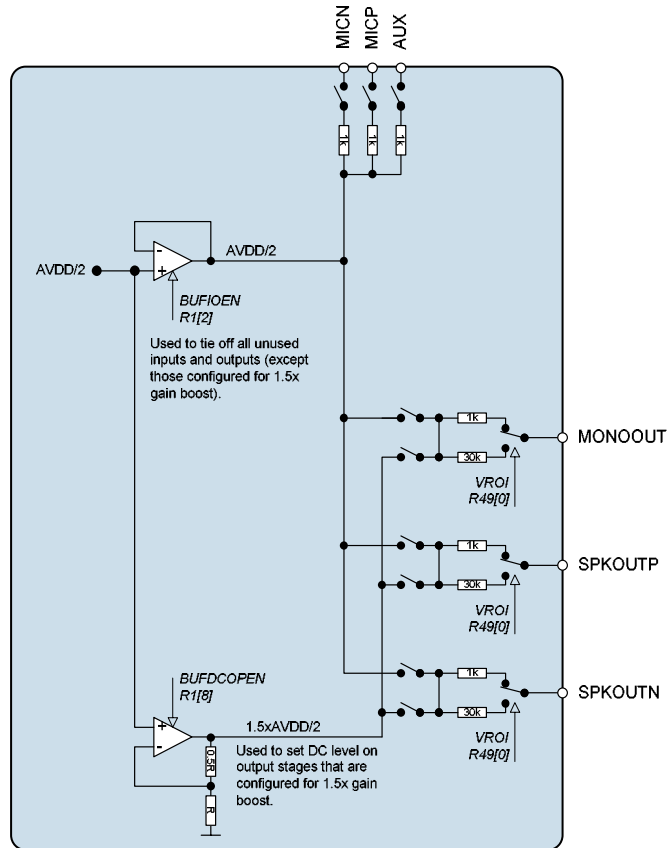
MICN
MICP
AUX

1k
1k
1k

AVDD/2
AVDD/2

BUFIOEN
R1[2]

Used to tie off all unused inputs and outputs (except those configured for 1.5x gain boost).

1k
30k
MONOOUT
VROI
R49[0]

1k
30k
SPKOUTP
VROI
R49[0]

BUFDCOPEN
R1[8]

1k
30k
SPKOUTN
VROI
R49[0]

1.5xAVDD/2

Used to set DC level on output stages that are configured for 1.5x gain boost.

0.5R
R